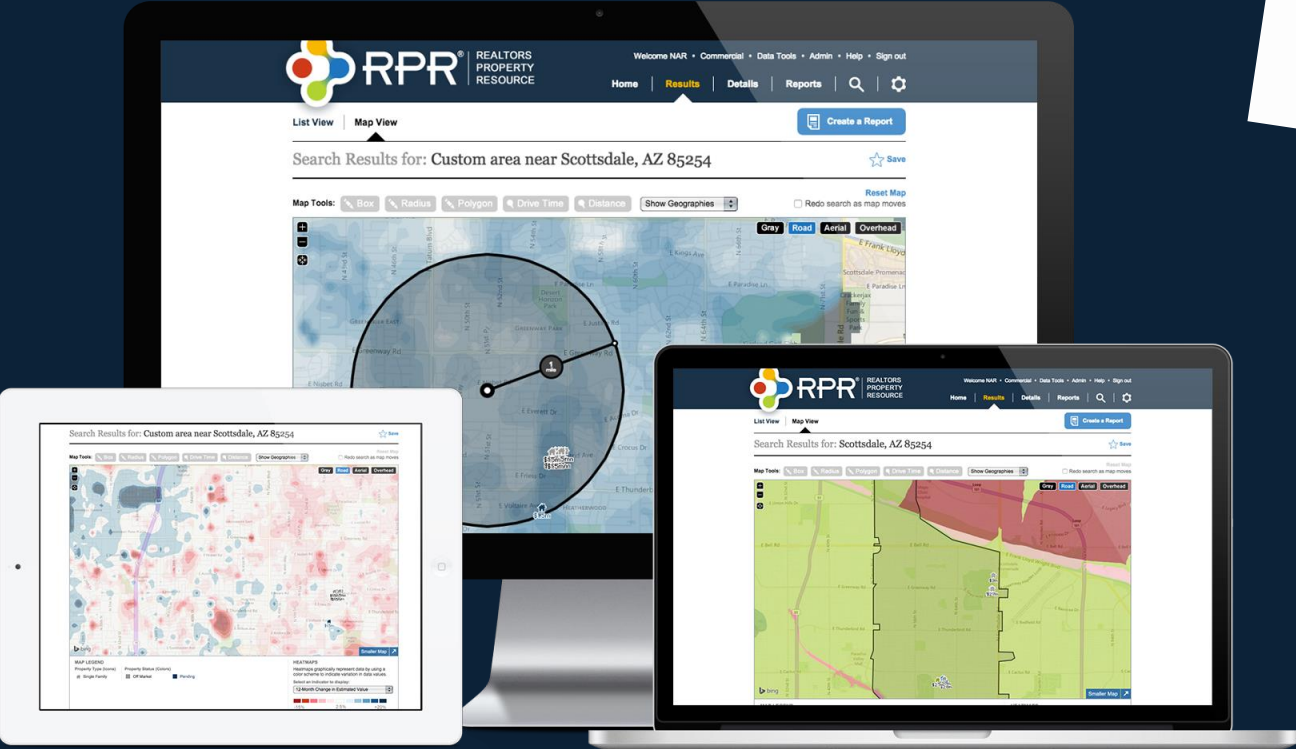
RPR® REALTORS PROPERTY RESOURCE

Welcome NAR • Commercial • Data Tools • Admin • Help • Sign out

Home | Results | Details | Reports

List View | Map View

Create a Report

Search Results for: Custom area near Scottsdale, AZ 85254

Save

Reset Map

Map Tools: Box Radius Polygon Drive Time Distance Show Geographies

Redo search as map moves

Gray Road Aerial Overhead

1 mile

Search Results for: Custom area near Scottsdale, AZ 85254

Save

Map Tools: Box Radius Polygon Drive Time Distance Show Geographies

Redo search as map moves

Gray Road Aerial Overhead

Smaller Map

MAP LEGEND

Property Type (Icons) Property Status (Colors)

Single Family Off Market Pending

HEATMAPS

Heatmaps graphically represent data by using a color scheme to indicate variation in data values.

Select an indicator to display:

12-Month Change in Estimated Value

RPR® REALTORS PROPERTY RESOURCE

Welcome NAR • Commercial • Data Tools • Admin • Help • Sign out

Home | Results | Details | Reports

List View | Map View

Create a Report

Search Results for: Scottsdale, AZ 85254

Save

Reset Map

Map Tools: Box Radius Polygon Drive Time Distance Show Geographies

Redo search as map moves

Gray Road Aerial Overhead

Smaller Map